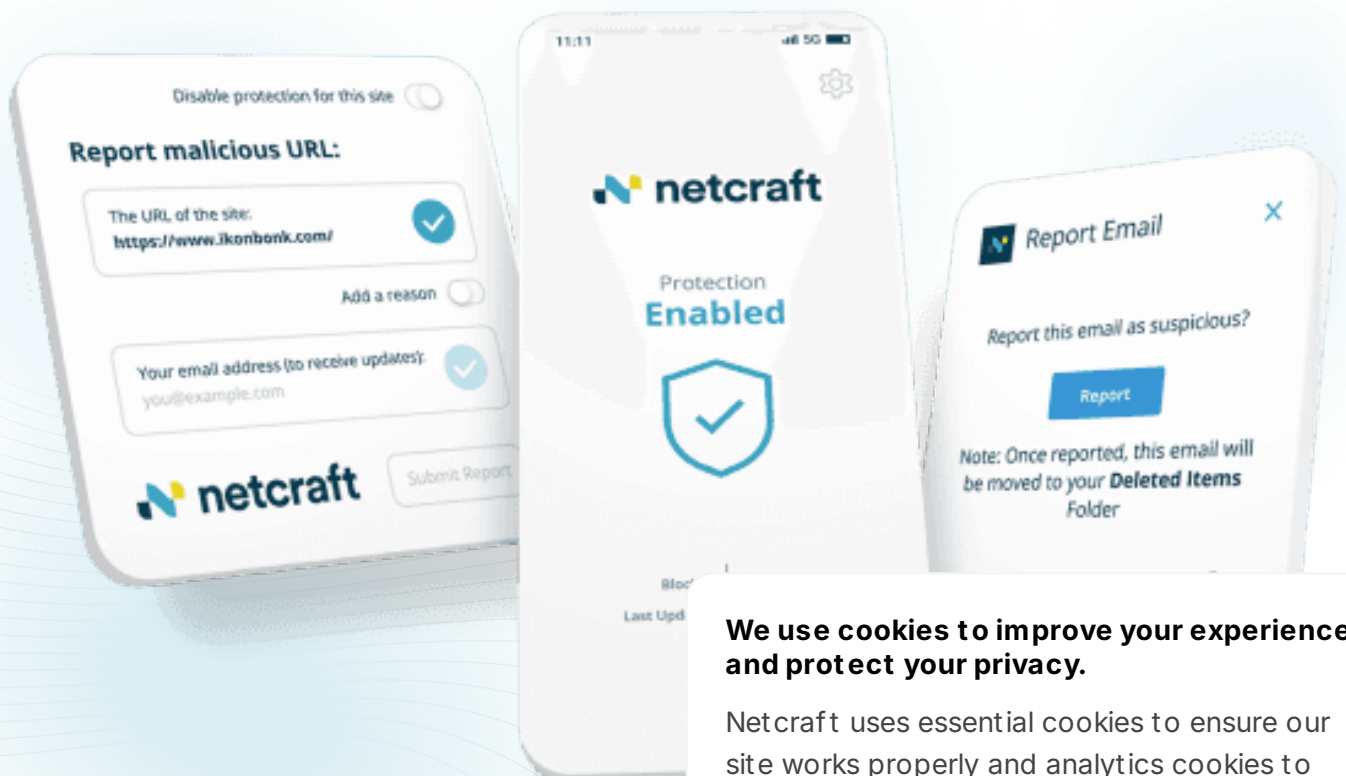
Disable protection for this site

Report malicious URL:

The URL of the site:
https://www.ikonbonk.com/

Add a reason

Your email address (to receive updates):
you@example.com

netcraft

Submit Report

11:11

5G

netcraft

Protection
Enabled

Bloc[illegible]
Last Upd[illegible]

Report Email

×

Report this email as suspicious?

Report

Note: Once reported, this email will be moved to your Deleted Items Folder

We use cookies to improve your experience and protect your privacy.

Netcraft uses essential cookies to ensure our site works properly and analytics cookies to